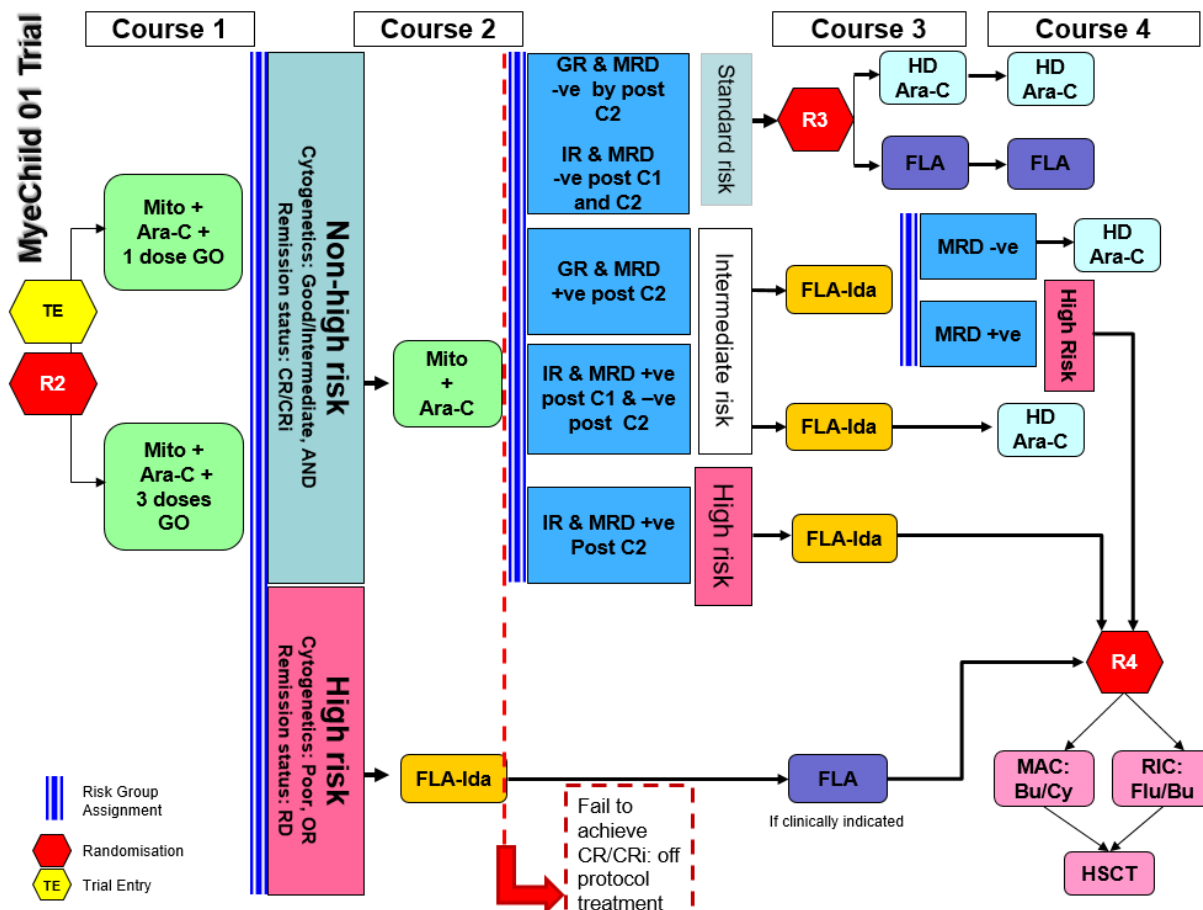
MyeChild 01 Trial

Course 1

Course 2

Course 3

Course 4

TE

R2

Mito + Ara-C + 1 dose GO

Mito + Ara-C + 3 doses GO

Non-high risk
Cytogenetics: Good/Intermediate, AND Remission status: CR/CRi

High risk
Cytogenetics: Poor, OR Remission status: RD

Mito + Ara-C

FLA-Ida

GR & MRD -ve by post C2

IR & MRD -ve post C1 and C2

Standard risk

R3

HD Ara-C

HD Ara-C

FLA

FLA

GR & MRD +ve post C2

IR & MRD +ve post C1 & –ve post C2

Intermediate risk

FLA-Ida

MRD -ve

HD Ara-C

MRD +ve

High Risk

FLA-Ida

HD Ara-C

IR & MRD +ve Post C2

High risk

FLA-Ida

R4

FLA

If clinically indicated

MAC: Bu/Cy

RIC: Flu/Bu

HSCT

Fail to achieve CR/CRi: off protocol treatment

Risk Group Assignment

Randomisation

TE Trial Entry